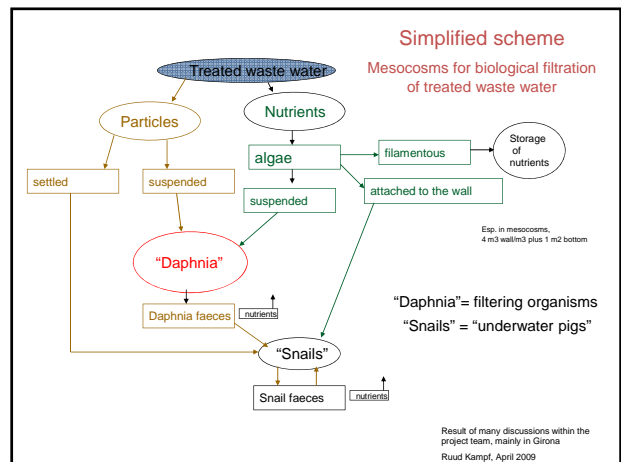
Simplified scheme

Mesocosms for biological filtration of treated waste water

Treated waste water

Particles

Nutrients

algae

filamentous

Storage of nutrients

settled

suspended

attached to the wall

suspended

Esp. in mesocosms, 4 m3 wall/m3 plus 1 m2 bottom

"Daphnia"

"Daphnia"= filtering organisms

"Snails" = "underwater pigs"

Daphnia faeces

nutrients

"Snails"

Snail faeces

nutrients

Result of many discussions within the project team, mainly in Girona

Ruud Kampf, April 2009